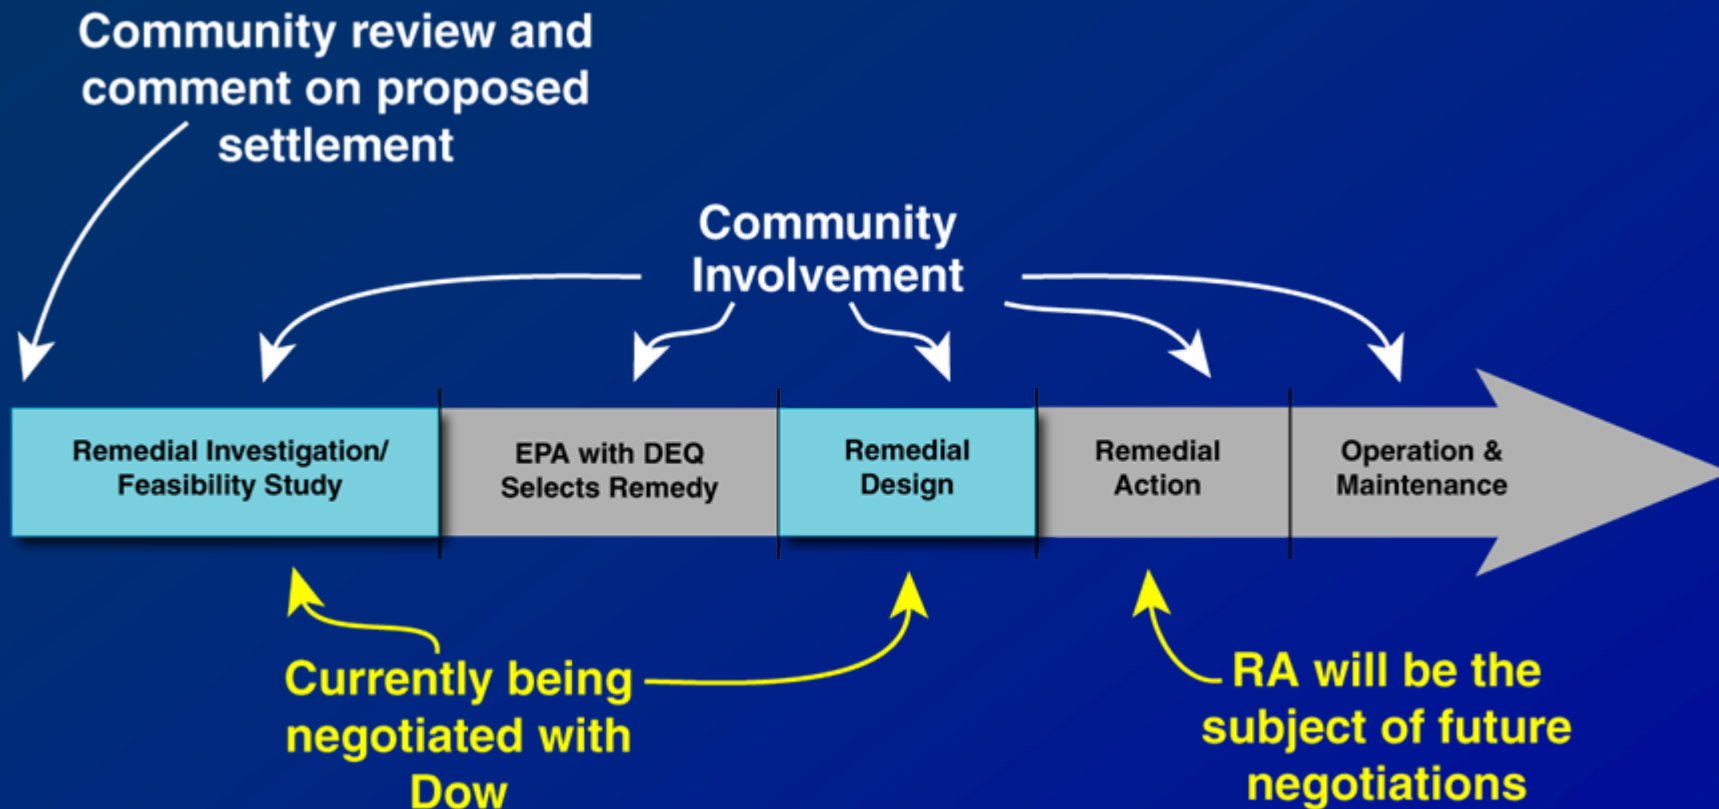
Community review and comment on proposed settlement

Community Involvement

Remedial Investigation/ Feasibility Study

EPA with DEQ Selects Remedy

Remedial Design

Remedial Action

Operation & Maintenance

Currently being negotiated with Dow

RA will be the subject of future negotiations